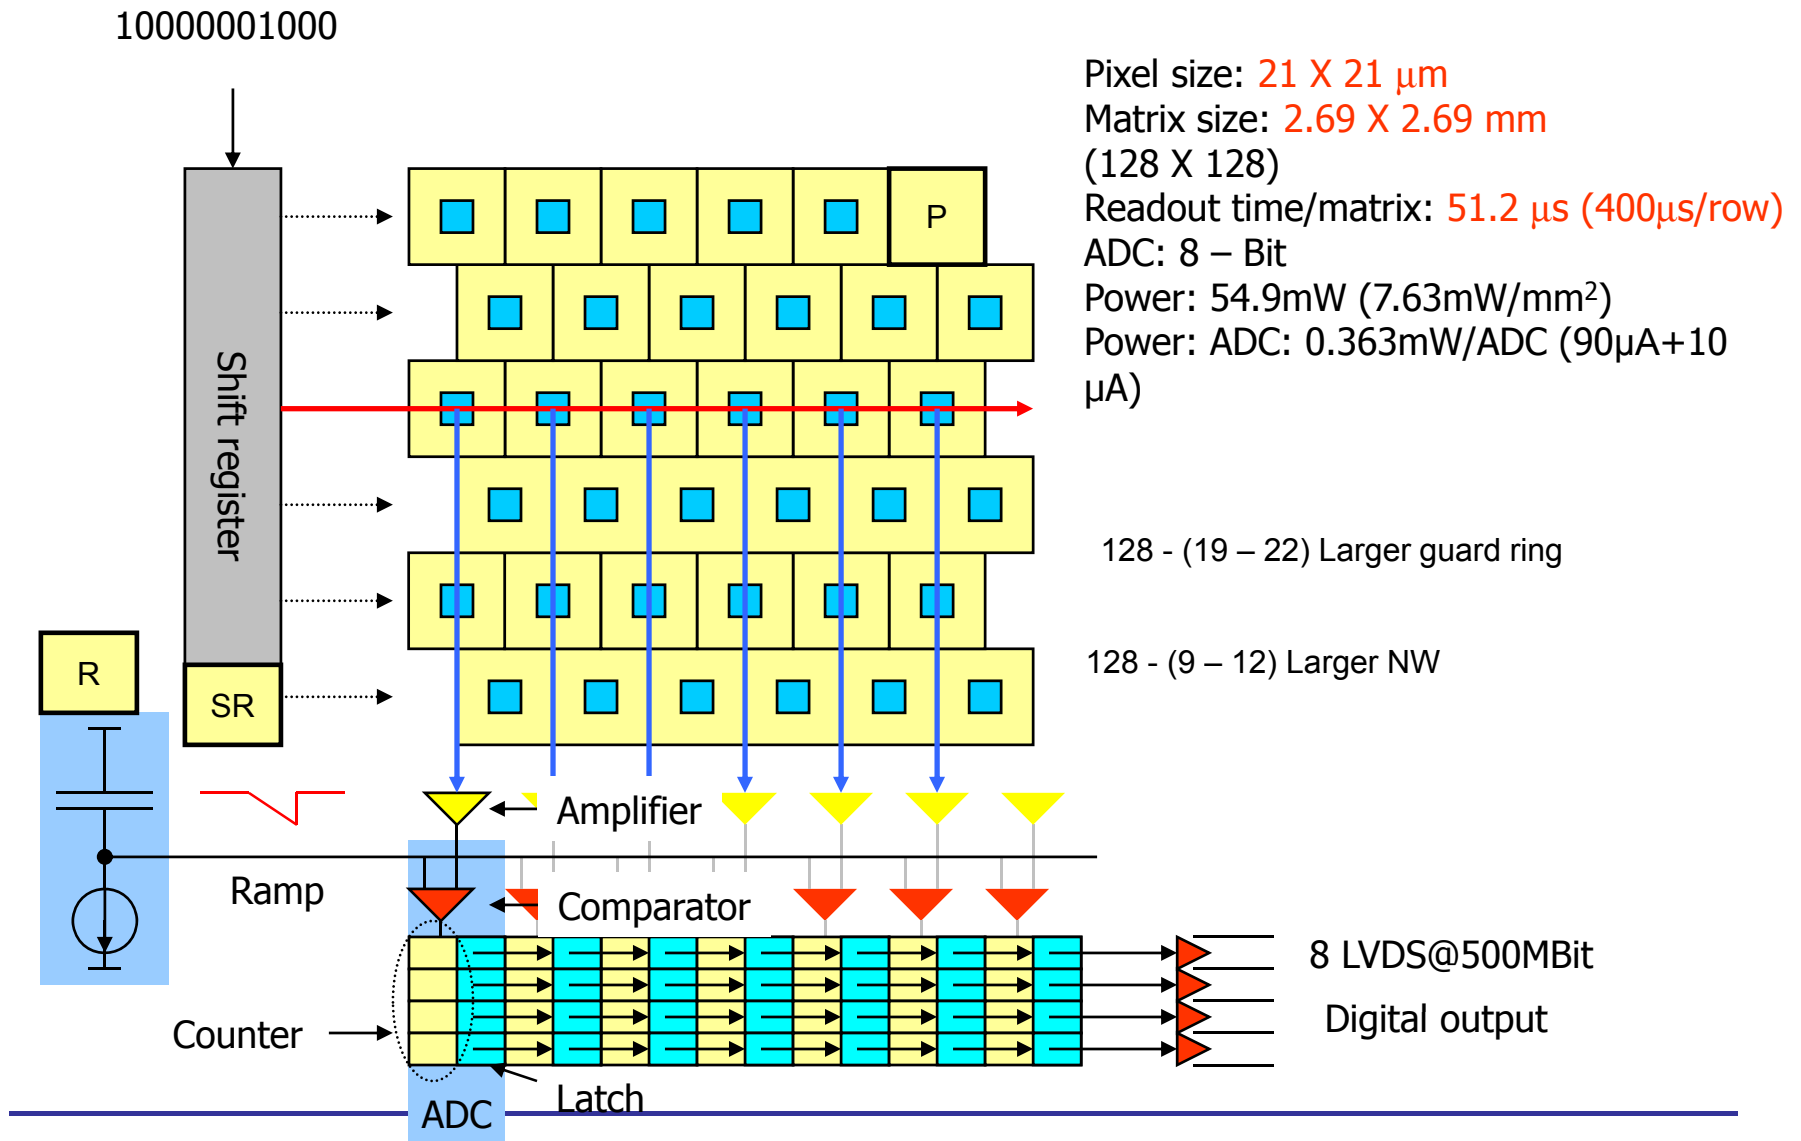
10000001000

Pixel size: 21 X 21 μm
Matrix size: 2.69 X 2.69 mm
(128 X 128)
Readout time/matrix: 51.2 μs (400μs/row)
ADC: 8 – Bit
Power: 54.9mW (7.63mW/mm$^2$)
Power: ADC: 0.363mW/ADC (90μA+10 μA)

Shift register

P

R

SR

128 - (19 – 22) Larger guard ring

128 - (9 – 12) Larger NW

Amplifier

Ramp

Comparator

8 LVDS@500MBit

Digital output

Counter

Latch

ADC